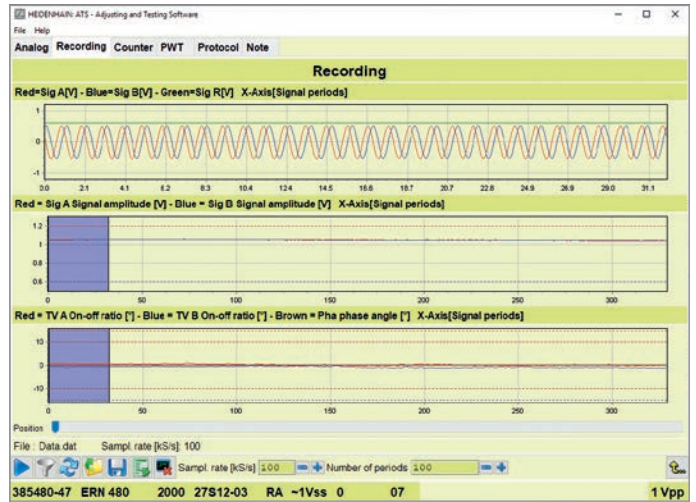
HEIDENHAIN: ATS - Adjusting and Testing Software

File Help

Analog Recording Counter PWT Protocol Note

Recording

Red=Sig A[V] - Blue=Sig B[V] - Green=Sig R[V] X-Axis[Signal periods]

1
0
-1

0.0 2.1 4.1 6.2 8.3 10.4 12.4 14.5 16.6 18.7 20.7 22.8 24.9 26.9 29.0 31.1

Red = Sig A Signal amplitude [V] - Blue = Sig B Signal amplitude [V] X-Axis[Signal periods]

1.2
1
0.8
0.6

0 50 100 150 200 250 300

Red = TV A On-off ratio [°] - Blue = TV B On-off ratio [°] - Brown = Pha phase angle [°] X-Axis[Signal periods]

10
0
-10

0 50 100 150 200 250 300

Position

File : Data.dat Sampl. rate [kS/s]: 100

Sampl. rate [kS/s] 100 Number of periods 100

385480-47 ERN 480 2000 27S12-03 RA ~1Vss 0 07 1 Vpp